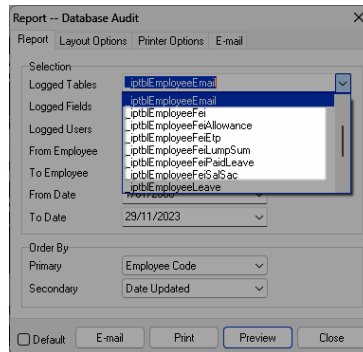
Report -- Database Audit

Report | Layout Options | Printer Options | E-mail

Selection

Logged Tables _iptblEmployeeEmail

Logged Fields

Logged Users

From Employee

To Employee

From Date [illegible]

To Date 29/11/2023

_iptblEmployeeEmail
_iptblEmployeeFei
_iptblEmployeeFeiAllowance
_iptblEmployeeFeiEtp
_iptblEmployeeFeiLumpSum
_iptblEmployeeFeiPaidLeave
_iptblEmployeeFeiSalSac
_iptblEmployeeLeave

Order By

Primary Employee Code

Secondary Date Updated

Default E-mail Print Preview Close